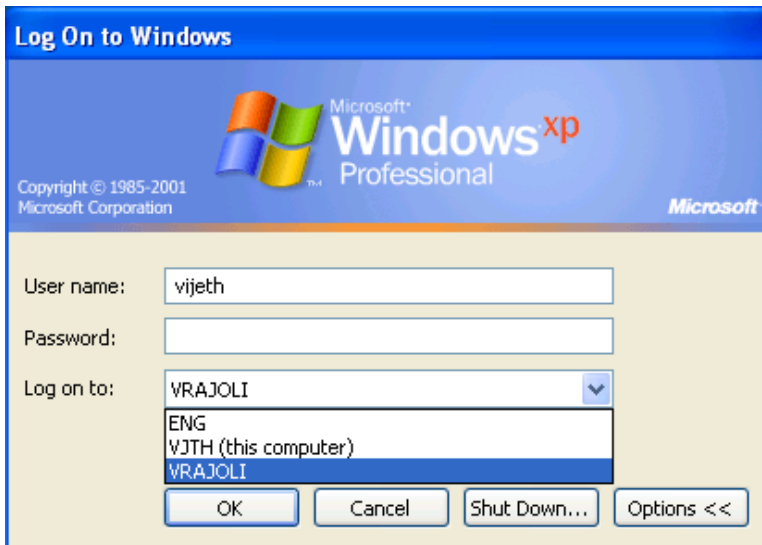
Log On to Windows

Microsoft Windows xp Professional

Copyright © 1985-2001 Microsoft Corporation

Microsoft

User name: vijeth

Password:

Log on to: VRAJOLI

ENG
VJTH (this computer)
VRAJOLI

OK Cancel Shut Down... Options <<